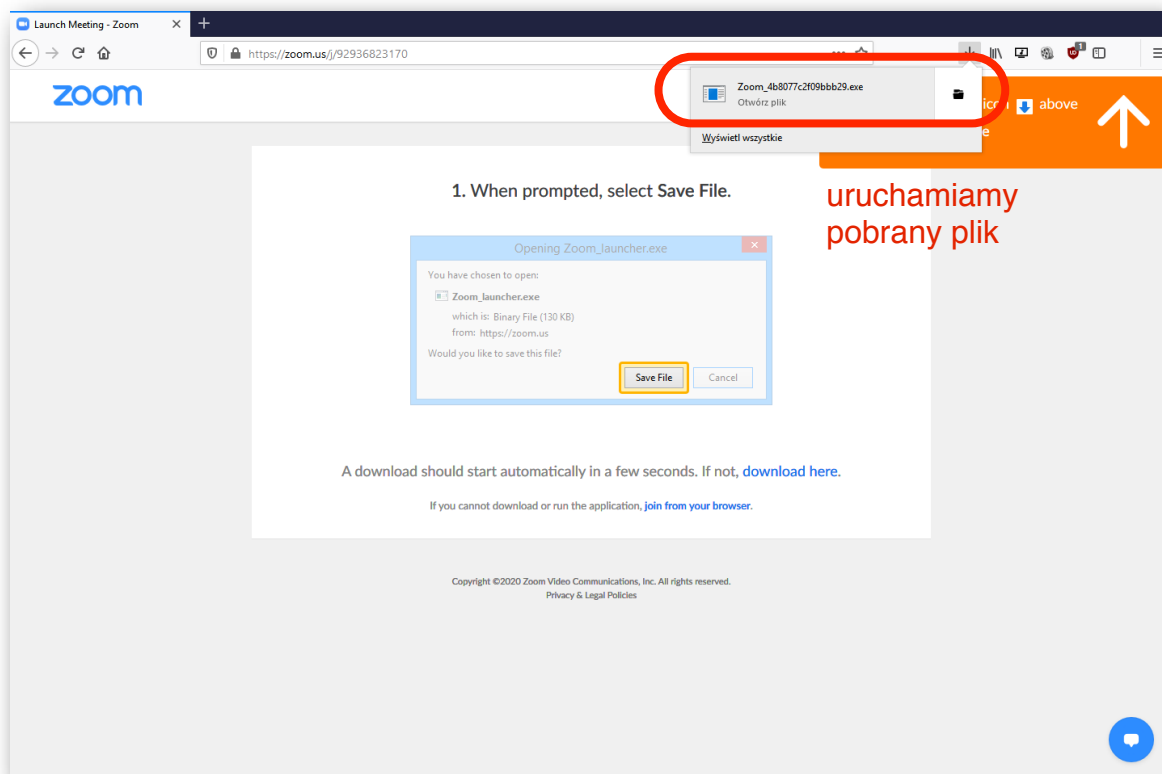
Launch Meeting - Zoom

https://zoom.us/j/92936823170

zoom

Zoom_4b8077c2f09bbb29.exe
Otwórz plik

Wyświetl wszystkie

icon above
e

1. When prompted, select Save File.

uruchamiamy pobrany plik

Opening Zoom_launcher.exe

You have chosen to open:

Zoom_launcher.exe

which is: Binary File (130 KB)

from: https://zoom.us

Would you like to save this file?

Save File

Cancel

A download should start automatically in a few seconds. If not, download here.

If you cannot download or run the application, join from your browser.

Copyright ©2020 Zoom Video Communications, Inc. All rights reserved.
Privacy & Legal Policies